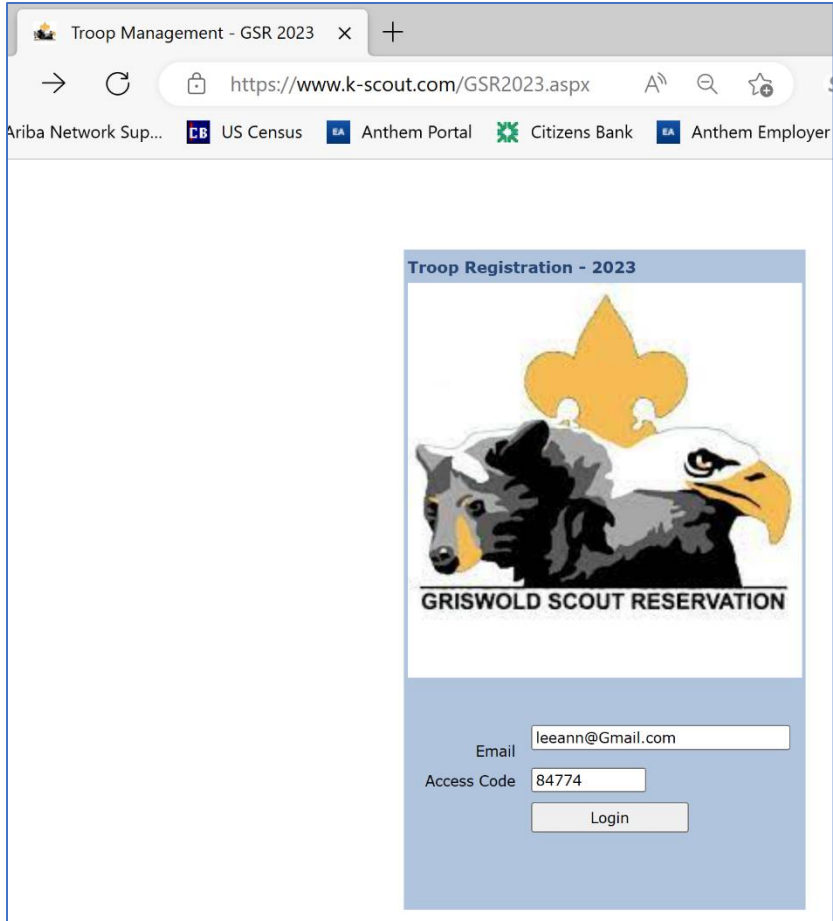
Troop Management - GSR 2023 × +

https://www.k-scout.com/GSR2023.aspx

Ariba Network Sup... CB US Census EA Anthem Portal Citizens Bank EA Anthem Employer

Troop Registration - 2023

GRISWOLD SCOUT RESERVATION

Email leeann@Gmail.com
Access Code 84774
Login